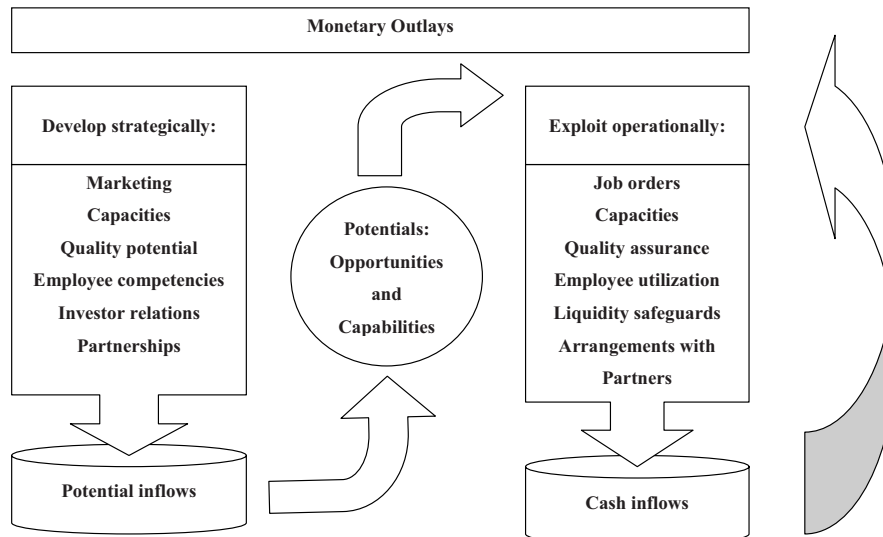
Monetary Outlays

Develop strategically:

Marketing
Capacities
Quality potential
Employee competencies
Investor relations
Partnerships

Potential inflows

Potentials:
Opportunities
and
Capabilities

Exploit operationally:

Job orders
Capacities
Quality assurance
Employee utilization
Liquidity safeguards
Arrangements with Partners

Cash inflows